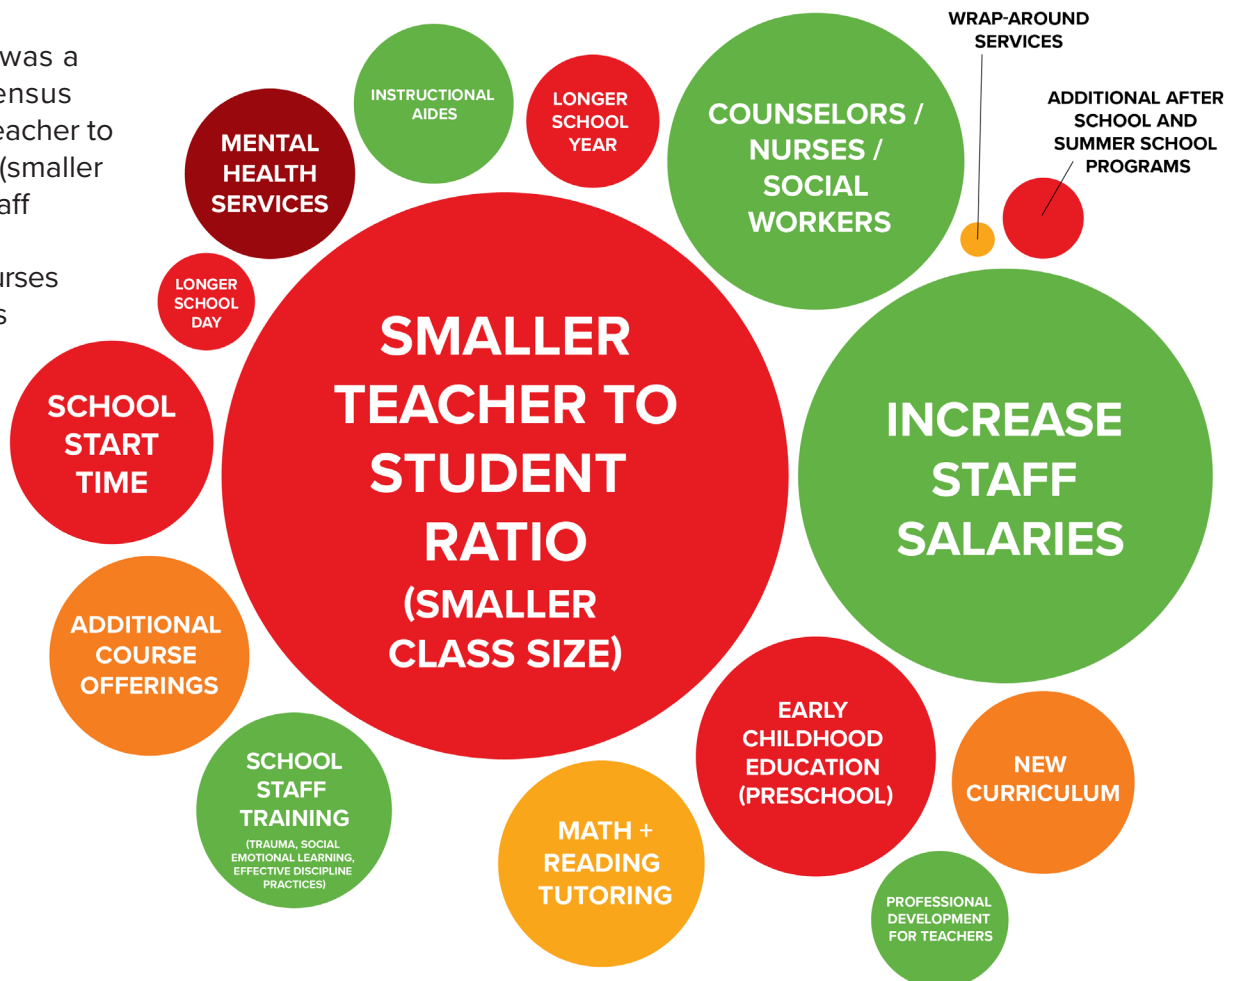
was a
ensus
eacher to
(smaller
aff

urses
s

INSTRUCTIONAL AIDES

LONGER SCHOOL YEAR

COUNSELORS / NURSES / SOCIAL WORKERS

WRAP-AROUND SERVICES

ADDITIONAL AFTER SCHOOL AND SUMMER SCHOOL PROGRAMS

MENTAL HEALTH SERVICES

LONGER SCHOOL DAY

SCHOOL START TIME

SMALLER TEACHER TO STUDENT RATIO (SMALLER CLASS SIZE)

INCREASE STAFF SALARIES

ADDITIONAL COURSE OFFERINGS

SCHOOL STAFF TRAINING (TRAUMA, SOCIAL EMOTIONAL LEARNING, EFFECTIVE DISCIPLINE PRACTICES)

MATH + READING TUTORING

EARLY CHILDHOOD EDUCATION (PRESCHOOL)

NEW CURRICULUM

PROFESSIONAL DEVELOPMENT FOR TEACHERS